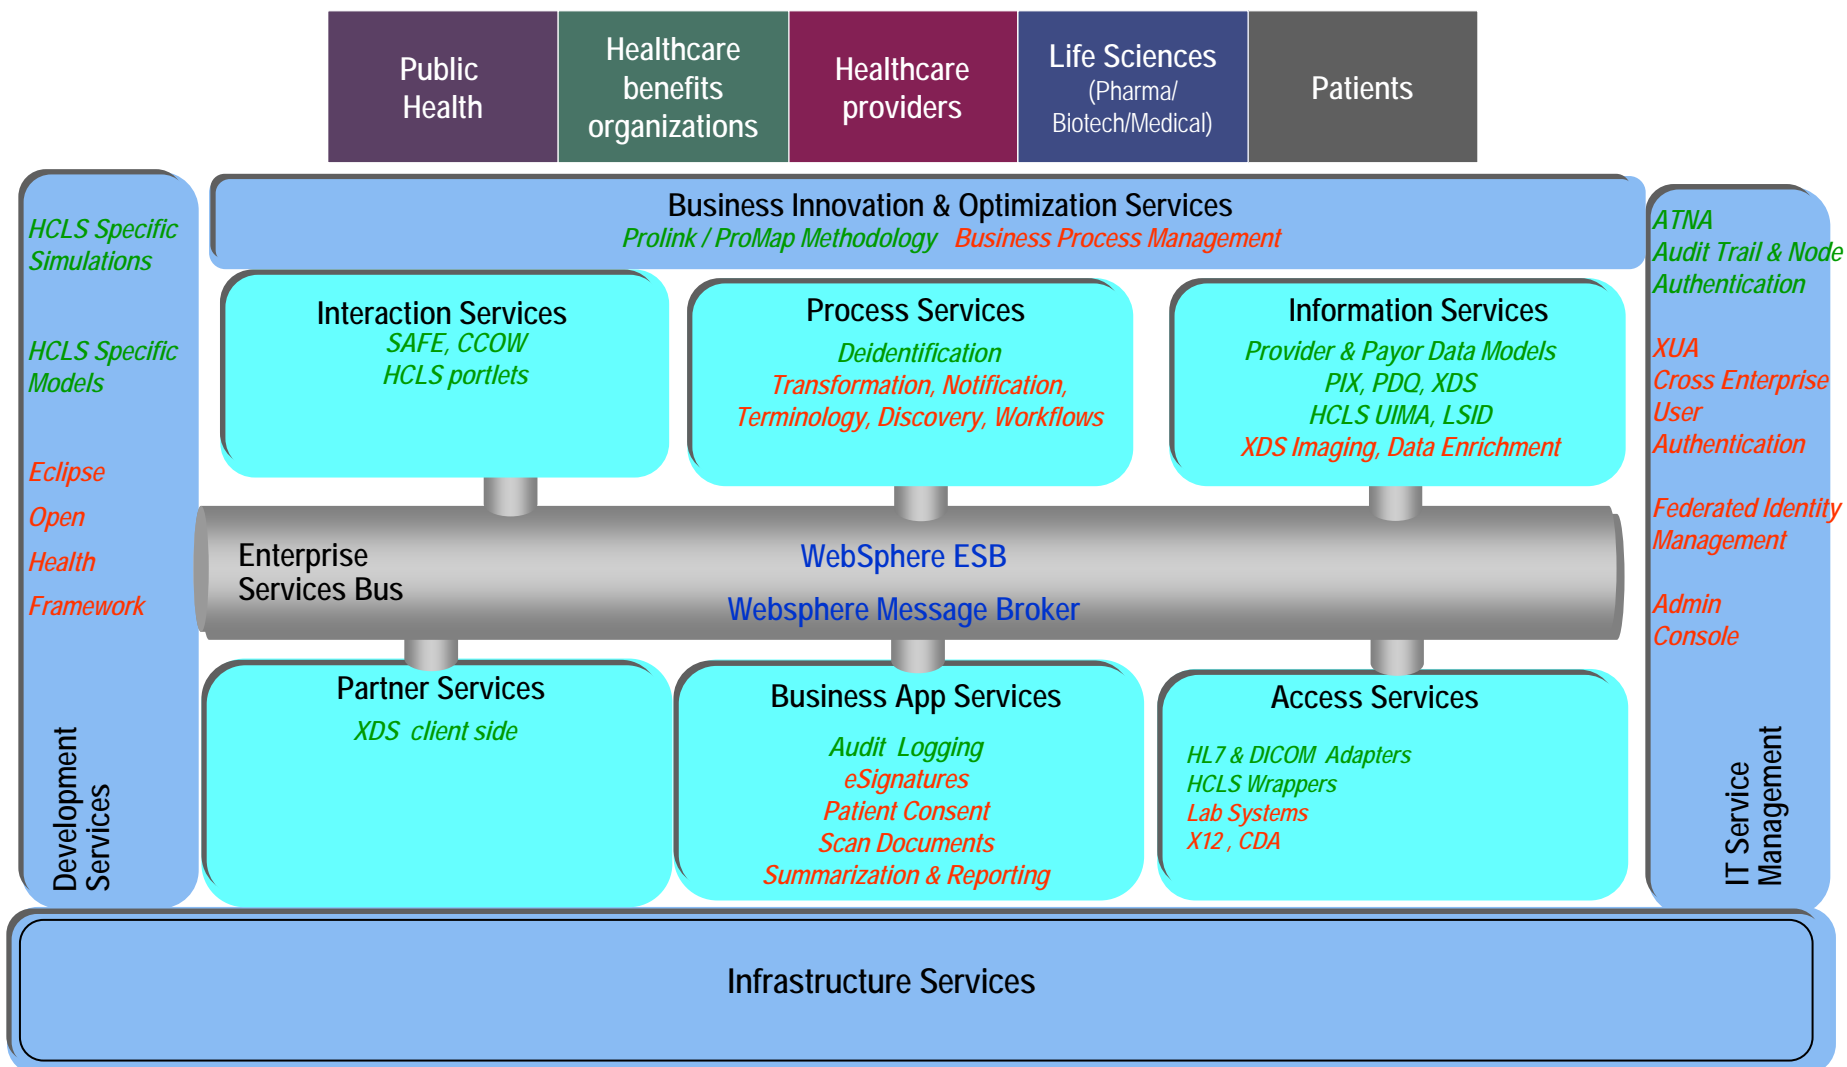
Public Health

Healthcare benefits organizations

Healthcare providers

Life Sciences (Pharma/ Biotech/Medical)

Patients

HCLS Specific Simulations

HCLS Specific Models

Eclipse Open Health Framework

Development Services

Business Innovation & Optimization Services
Prolink / ProMap Methodology Business Process Management

Interaction Services
SAFE, CCOW
HCLS portlets

Process Services
Deidentification
Transformation, Notification, Terminology, Discovery, Workflows

Information Services
Provider & Payor Data Models
PIX, PDQ, XDS
HCLS UIMA, LSID
XDS Imaging, Data Enrichment

Enterprise Services Bus

WebSphere ESB

Websphere Message Broker

Partner Services
XDS client side

Business App Services
Audit Logging
eSignatures
Patient Consent
Scan Documents
Summarization & Reporting

Access Services
HL7 & DICOM Adapters
HCLS Wrappers
Lab Systems
X12 , CDA

ATNA
Audit Trail & Node Authentication

XUA
Cross Enterprise User Authentication

Federated Identity Management

Admin Console

IT Service Management

Infrastructure Services